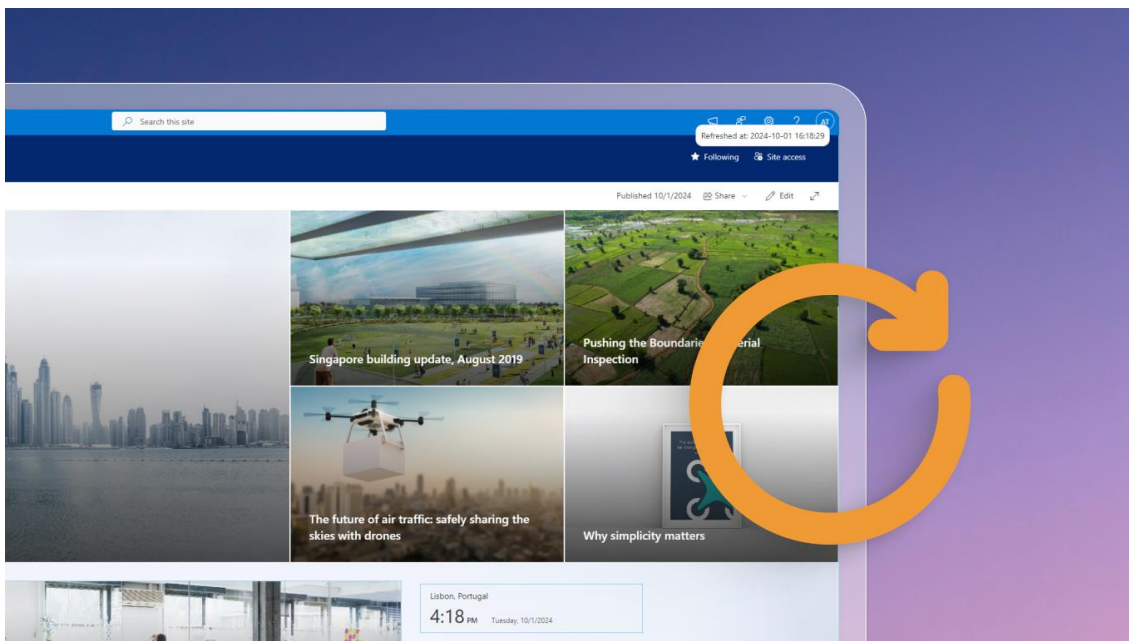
Search this site

AT

Refreshed at: 2024-10-01 16:18:29

Following

Site access

Published 10/1/2024

Share

Edit

Singapore building update, August 2019

Pushing the Boundarie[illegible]erial Inspection

The future of air traffic: safely sharing the skies with drones

Why simplicity matters

Lisbon, Portugal

4:18 PM Tuesday, 10/1/2024